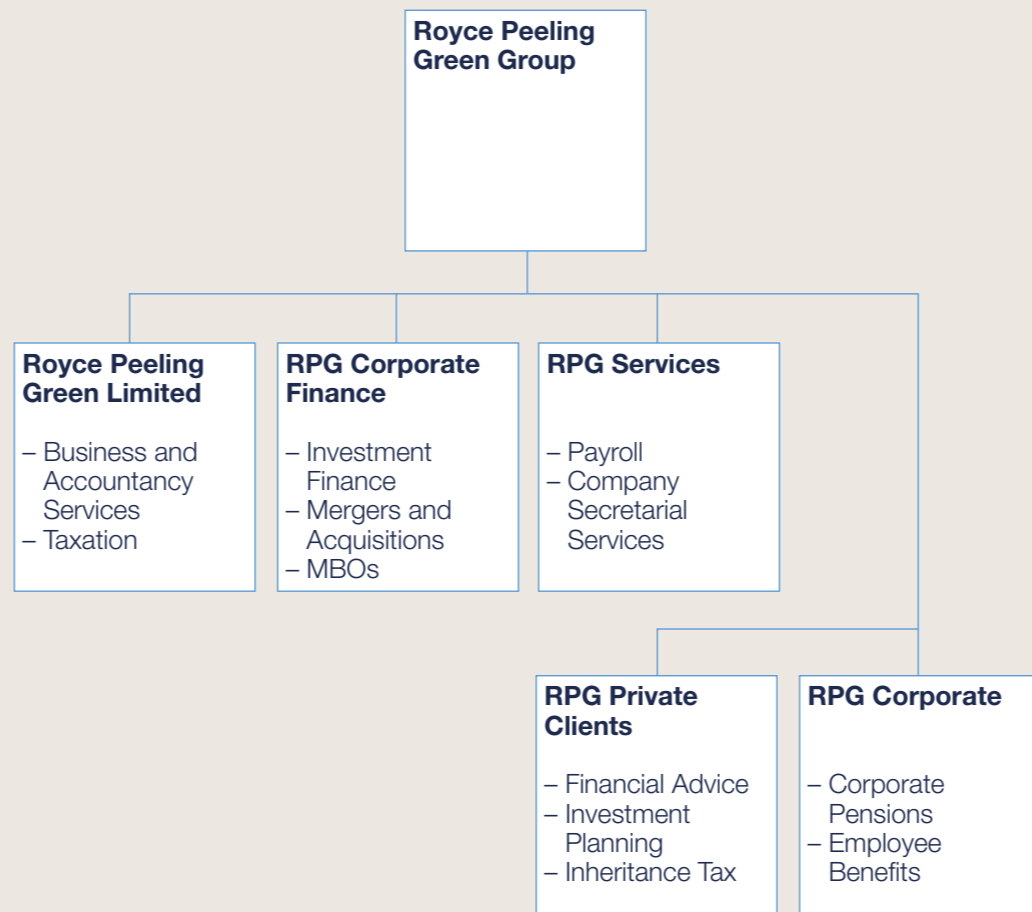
Royce Peeling Green Group

Royce Peeling Green Limited

– Business and Accountancy Services
– Taxation

RPG Corporate Finance

– Investment Finance
– Mergers and Acquisitions
– MBOs

RPG Services

– Payroll
– Company Secretarial Services

RPG Private Clients

– Financial Advice
– Investment Planning
– Inheritance Tax

RPG Corporate

– Corporate Pensions
– Employee Benefits